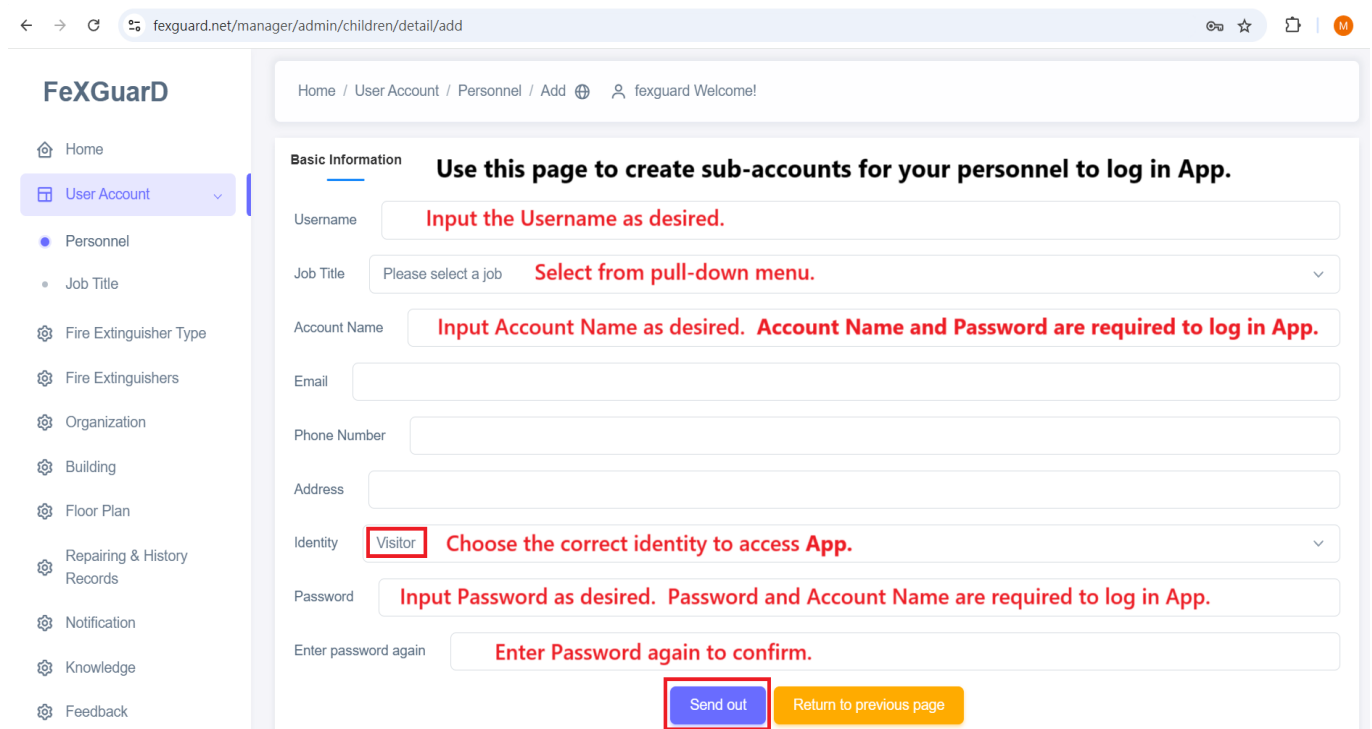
fexguard.net/manager/admin/children/detail/add

M

FeXGuarD

Home
User Account
Personnel
Job Title
Fire Extinguisher Type
Fire Extinguishers
Organization
Building
Floor Plan
Repairing & History Records
Notification
Knowledge
Feedback

Home / User Account / Personnel / Add

fexguard Welcome!

Basic Information

Use this page to create sub-accounts for your personnel to log in App.

Username
Input the Username as desired.

Job Title
Please select a job
Select from pull-down menu.

Account Name
Input Account Name as desired. Account Name and Password are required to log in App.

Email

Phone Number

Address

Identity
Visitor
Choose the correct identity to access App.

Password
Input Password as desired. Password and Account Name are required to log in App.

Enter password again
Enter Password again to confirm.

Send out
Return to previous page